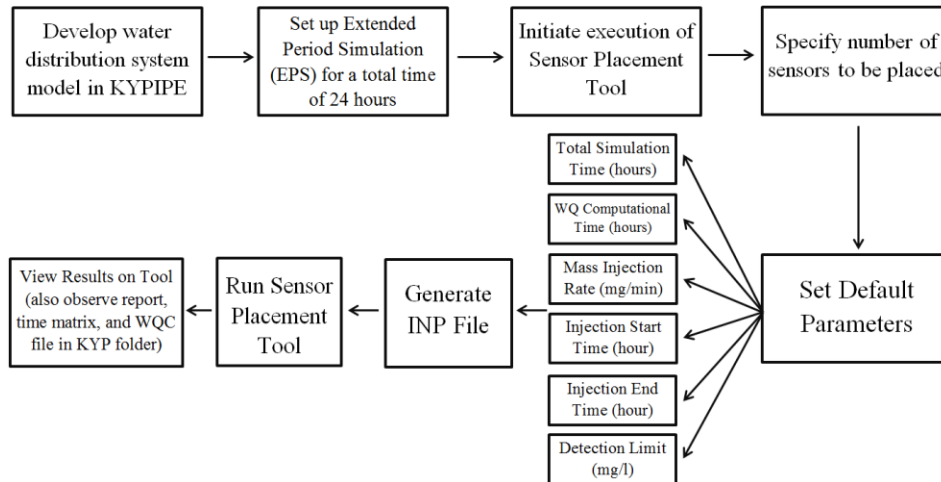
Develop water distribution system model in KYPIPE

Set up Extended Period Simulation (EPS) for a total time of 24 hours

Initiate execution of Sensor Placement Tool

Specify number of sensors to be placed

Total Simulation Time (hours)

WQ Computational Time (hours)

Mass Injection Rate (mg/min)

Injection Start Time (hour)

Injection End Time (hour)

Detection Limit (mg/l)

Set Default Parameters

Generate INP File

Run Sensor Placement Tool

View Results on Tool (also observe report, time matrix, and WQC file in KYP folder)